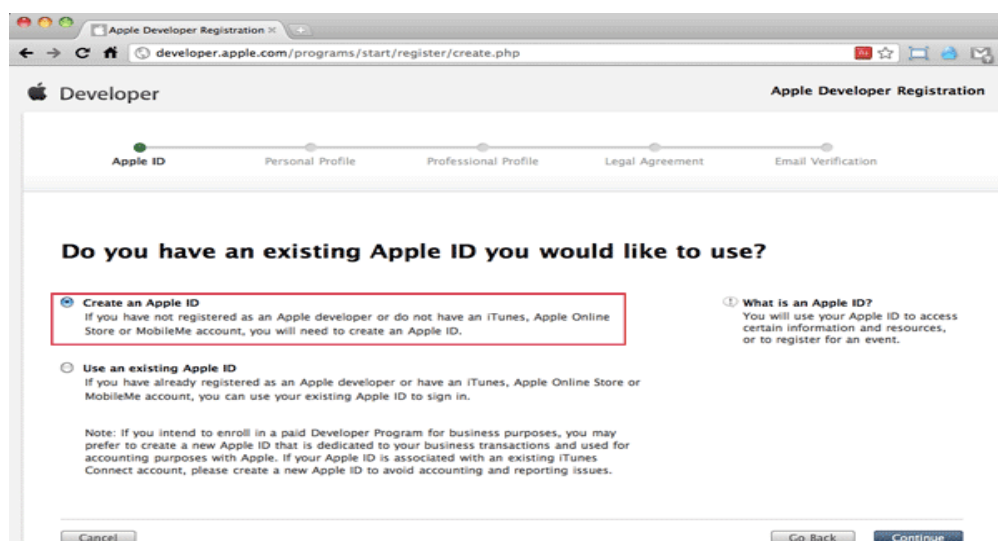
Apple Developer Registration ×

developer.apple.com/programs/start/register/create.php

Developer

Apple Developer Registration

Apple ID

Personal Profile

Professional Profile

Legal Agreement

Email Verification

Do you have an existing Apple ID you would like to use?

Create an Apple ID
If you have not registered as an Apple developer or do not have an iTunes, Apple Online Store or MobileMe account, you will need to create an Apple ID.

What is an Apple ID?
You will use your Apple ID to access certain information and resources, or to register for an event.

Use an existing Apple ID
If you have already registered as an Apple developer or have an iTunes, Apple Online Store or MobileMe account, you can use your existing Apple ID to sign in.

Note: If you intend to enroll in a paid Developer Program for business purposes, you may prefer to create a new Apple ID that is dedicated to your business transactions and used for accounting purposes with Apple. If your Apple ID is associated with an existing iTunes Connect account, please create a new Apple ID to avoid accounting and reporting issues.

Cancel

Go Back

Continue